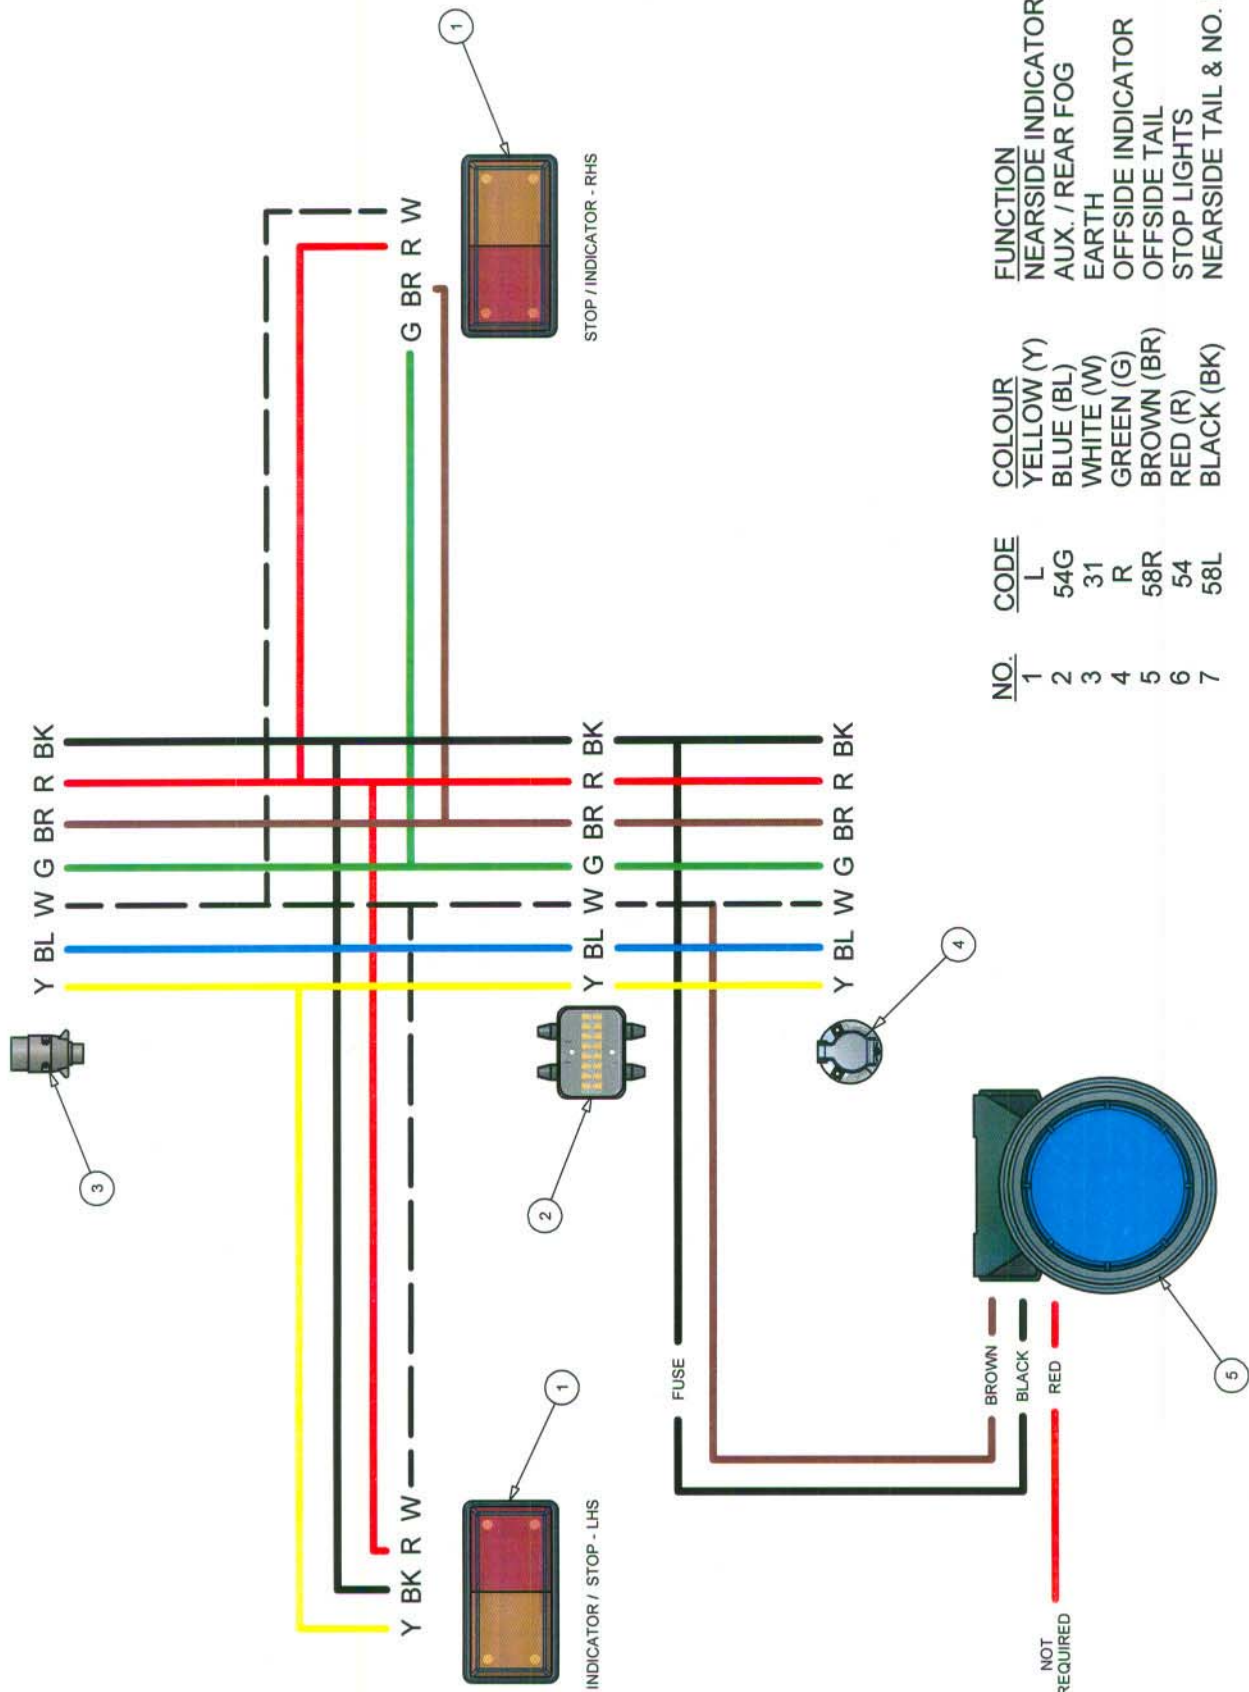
| NO. | CODE | COLOUR | FUNCTION |
|---|---|---|---|
| 1 | L | YELLOW (Y) | NEARSIDE INDICATOR |
| 2 | 54G | BLUE (BL) | AUX. / REAR FOG |
| 3 | 31 | WHITE (W) | EARTH |
| 4 | R | GREEN (G) | OFFSIDE INDICATOR |
| 5 | 58R | BROWN (BR) | OFFSIDE TAIL |
| 6 | 54 | RED (R) | STOP LIGHTS |
| 7 | 58L | BLACK (BK) | NEARSIDE TAIL & NO. |

1

STOP / INDICATOR - RHS

G BR R W

Y BL W G BR R BK

Y BL W G BR R BK

Y BL W G BR R BK

3

2

4

5

1

INDICATOR / STOP - LHS

Y BK R W

FUSE

BROWN

BLACK

RED

NOT REQUIRED